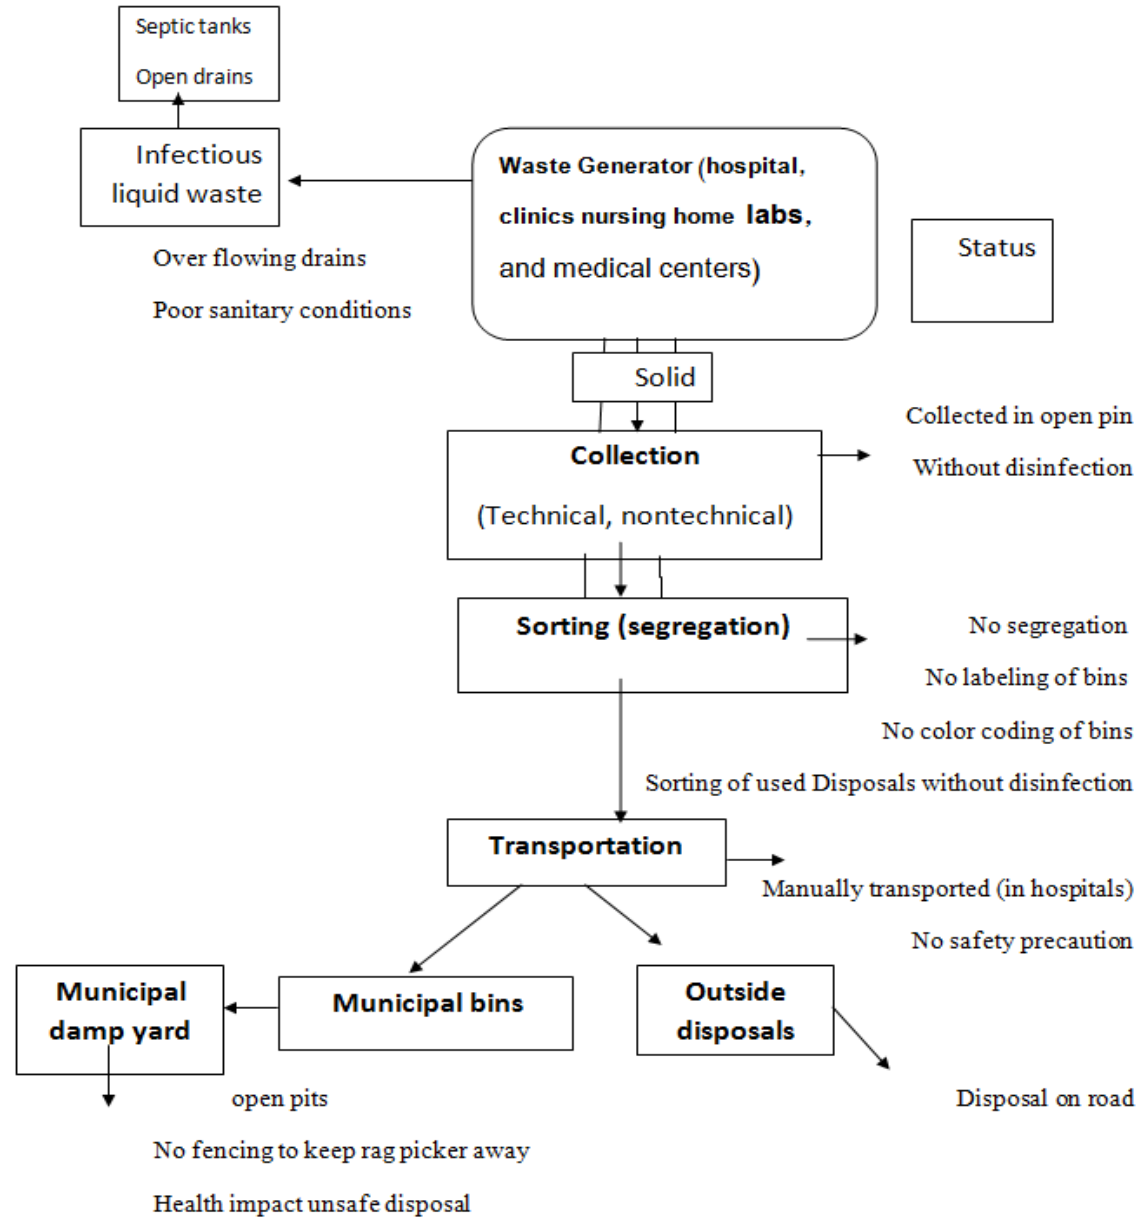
Septic tanks

Open drains

Infectious liquid waste

Over flowing drains

Poor sanitary conditions

Waste Generator (hospital, clinics nursing home labs, and medical centers)

Status

Solid

Collection

(Technical, nontechnical)

Collected in open pin

Without disinfection

Sorting (segregation)

No segregation

No labeling of bins

No color coding of bins

Sorting of used Disposals without disinfection

Transportation

Manually transported (in hospitals)

No safety precaution

Municipal damp yard

Municipal bins

Outside disposals

open pits

No fencing to keep rag picker away

Health impact unsafe disposal

Disposal on road